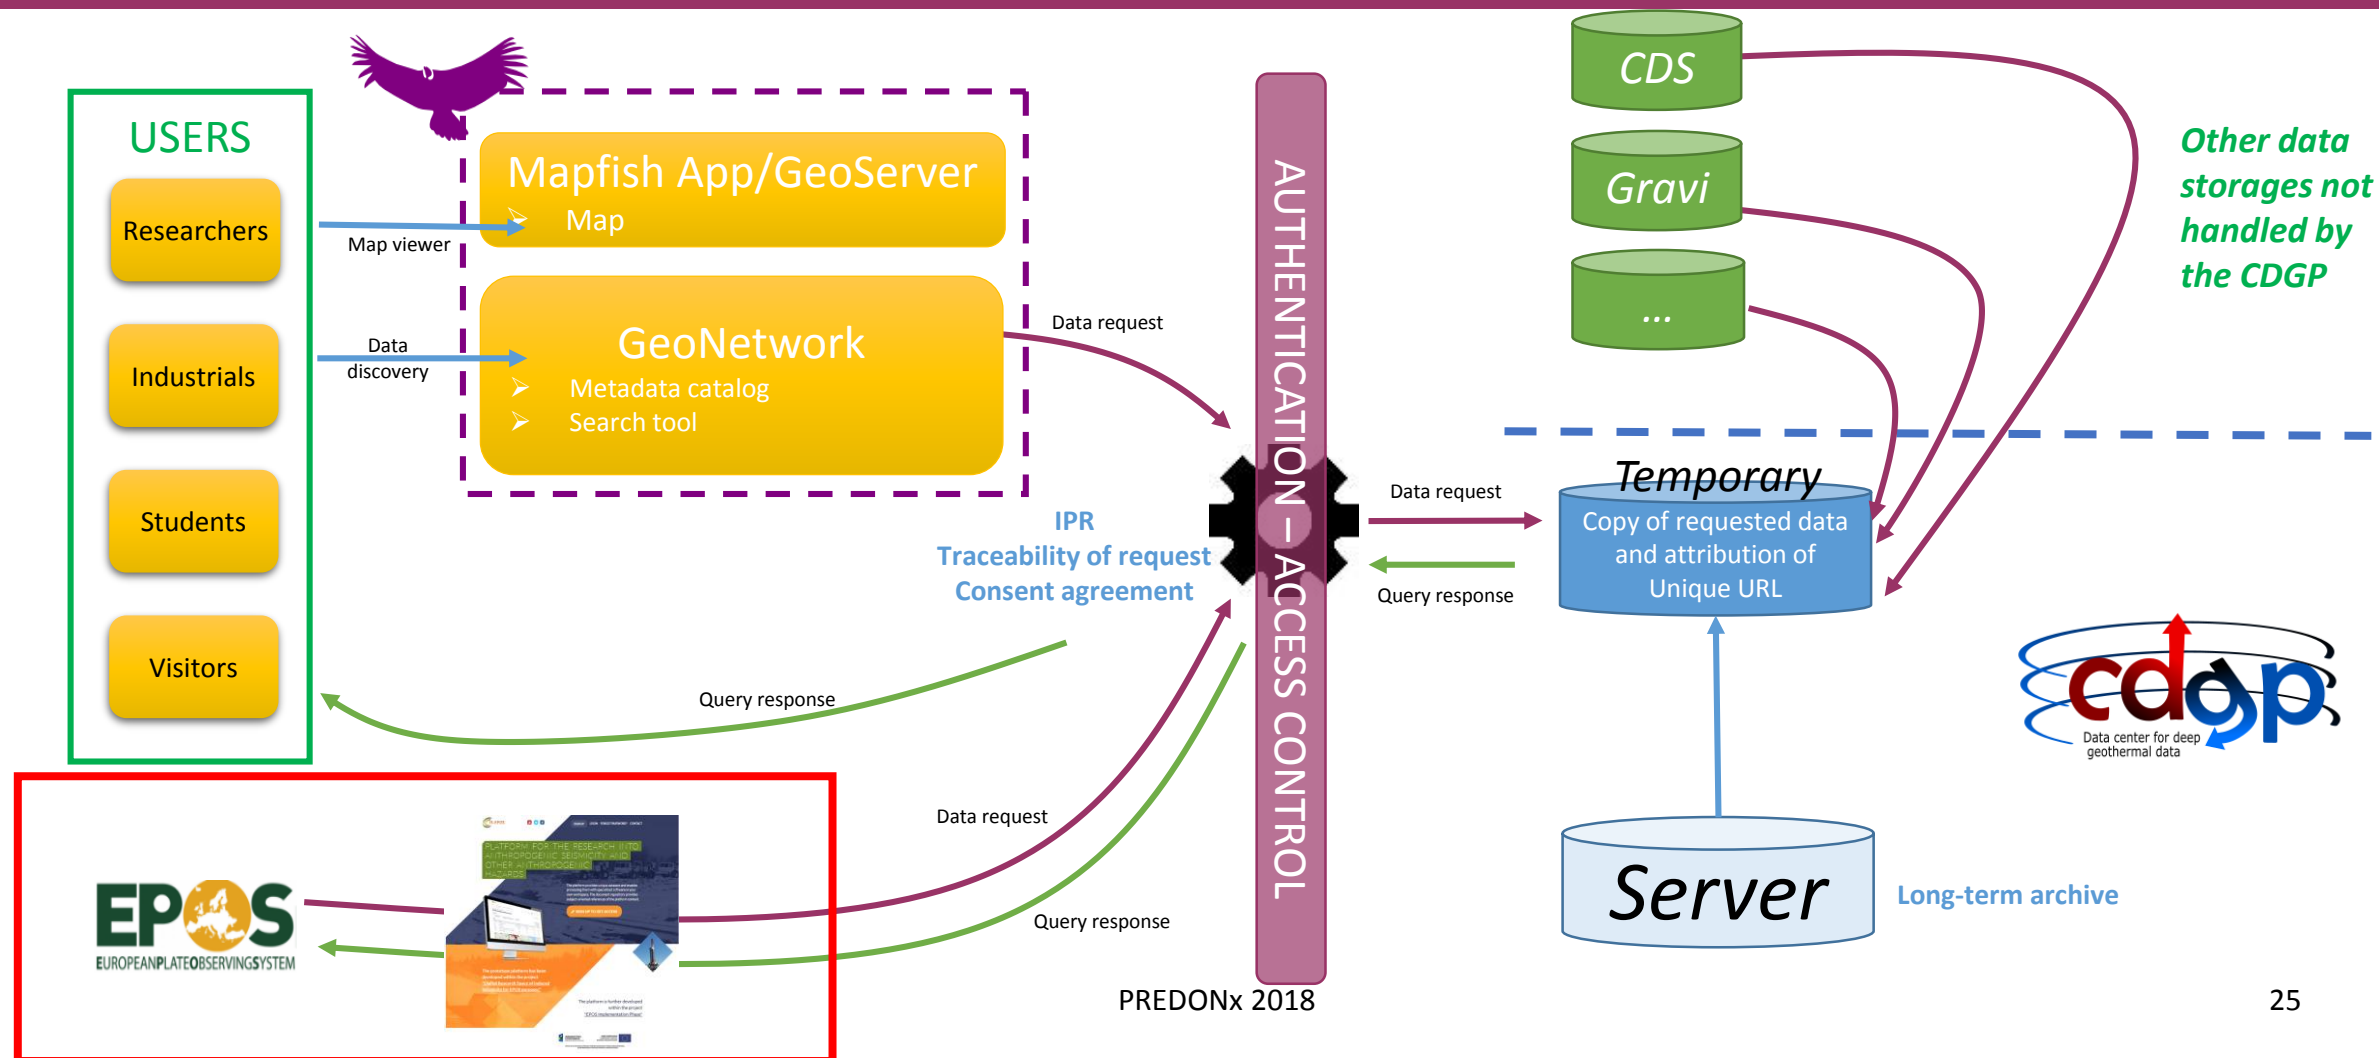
USERS

Researchers

Industrials

Students

Visitors

Map viewer

Data discovery

Mapfish App/GeoServer
Map

GeoNetwork
Metadata catalog
Search tool

Data request

AUTHENTICATION – ACCESS CONTROL

IPR
Traceability of request
Consent agreement

Query response

CDS

Gravi

...

Other data storages not handled by the CDGP

Data request

Query response

Temporary
Copy of requested data and attribution of Unique URL

cdgp
Data center for deep geothermal data

Server

Long-term archive

EPOS
EUROPEANPLATEOBSERVINGSYSTEM

PLATFORM FOR THE RESEARCH INTO ANTHROPOGENIC SEISMICITY AND OTHER ANTHROPOGENIC HAZARDS

Data request

Query response

PREDONx 2018

25